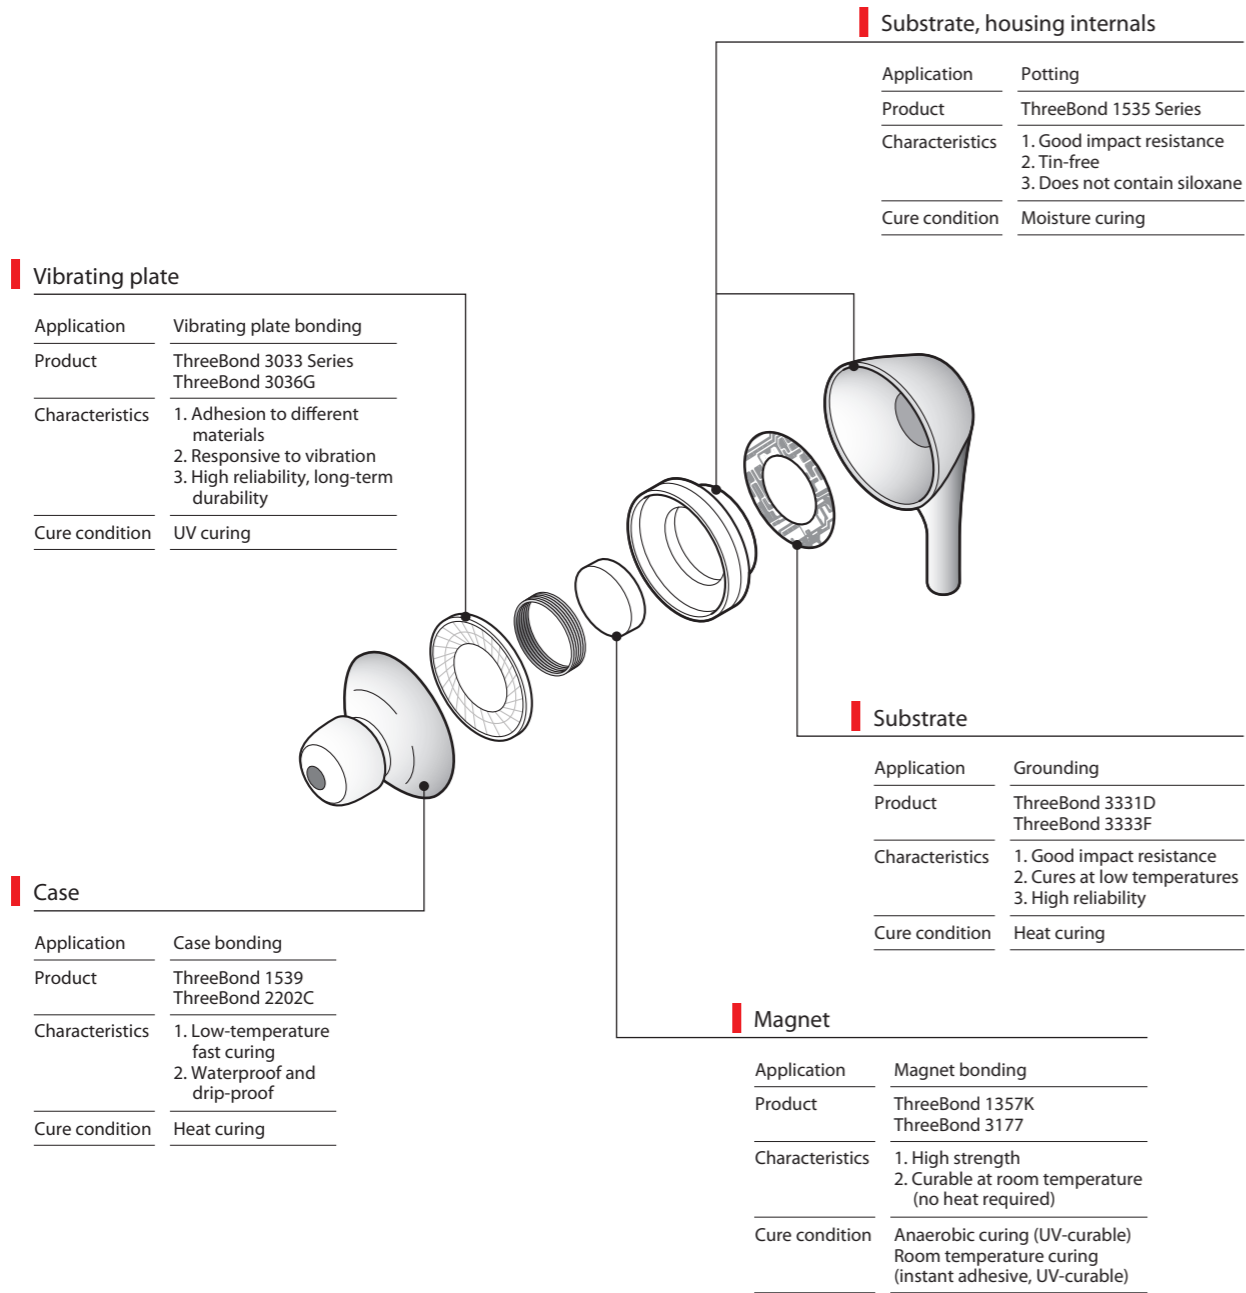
Substrate, housing internals

| Application | Potting |
|---|---|
| Product | ThreeBond 1535 Series |
| Characteristics | 1. Good impact resistance<br>2. Tin-free<br>3. Does not contain siloxane |
| Cure condition | Moisture curing |

Vibrating plate

| Application | Vibrating plate bonding |
|---|---|
| Product | ThreeBond 3033 Series<br>ThreeBond 3036G |
| Characteristics | 1. Adhesion to different materials<br>2. Responsive to vibration<br>3. High reliability, long-term durability |
| Cure condition | UV curing |

Substrate

| Application | Grounding |
|---|---|
| Product | ThreeBond 3331D<br>ThreeBond 3333F |
| Characteristics | 1. Good impact resistance<br>2. Cures at low temperatures<br>3. High reliability |
| Cure condition | Heat curing |

Case

| Application | Case bonding |
|---|---|
| Product | ThreeBond 1539<br>ThreeBond 2202C |
| Characteristics | 1. Low-temperature fast curing<br>2. Waterproof and drip-proof |
| Cure condition | Heat curing |

Magnet

| Application | Magnet bonding |
|---|---|
| Product | ThreeBond 1357K<br>ThreeBond 3177 |
| Characteristics | 1. High strength<br>2. Curable at room temperature (no heat required) |
| Cure condition | Anaerobic curing (UV-curable)<br>Room temperature curing (instant adhesive, UV-curable) |